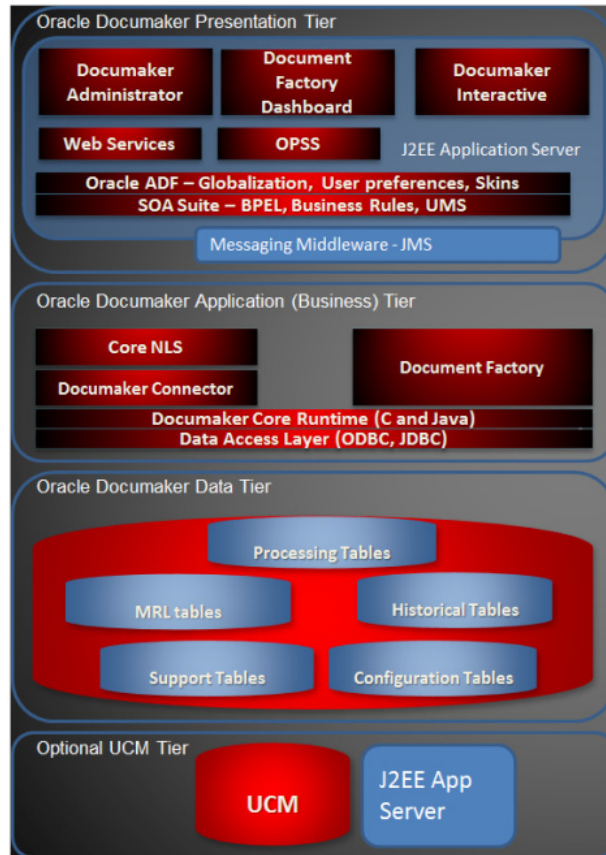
Oracle Documaker Presentation Tier

Documaker Administrator

Document Factory Dashboard

Documaker Interactive

Web Services

OPSS

J2EE Application Server

Oracle ADF – Globalization, User preferences, Skins

SOA Suite – BPEL, Business Rules, UMS

Messaging Middleware - JMS

Oracle Documaker Application (Business) Tier

Core NLS

Documaker Connector

Document Factory

Documaker Core Runtime (C and Java)

Data Access Layer (ODBC, JDBC)

Oracle Documaker Data Tier

Processing Tables

MRL tables

Historical Tables

Support Tables

Configuration Tables

Optional UCM Tier

UCM

J2EE App Server